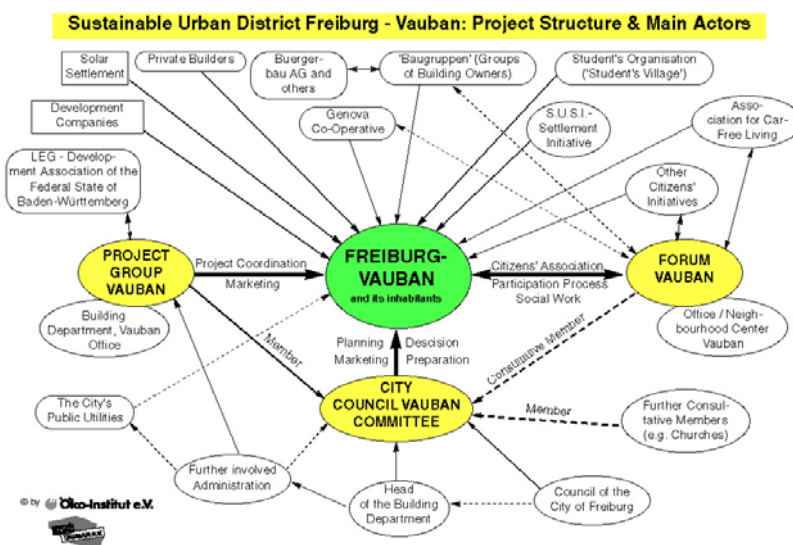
Sustainable Urban District Freiburg - Vauban: Project Structure & Main Actors

Solar Settlement

Private Builders

Buerger-bau AG and others

'Baugruppen' (Groups of Building Owners)

Student's Organisation ('Student's Village')

Development Companies

Genova Co-Operative

S.U.S.I.-Settlement Initiative

Asso-ciation for Car-Free Living

LEG - Develop-ment Association of the Federal State of Baden-Württemberg

Other Citizens' Initiatives

PROJECT GROUP VAUBAN

Project Coordination

Marketing

FREIBURG-VAUBAN

and its inhabitants

Citizens' Association

Participation Process

Social Work

FORUM VAUBAN

Building Department, Vauban Office

Member

Planning

Marketing

Desision

Preparation

Constitutive Member

Office / Neigh-bourhood Center Vauban

The City's Public Utilities

CITY COUNCIL VAUBAN COMMITTEE

Member

Further Consul-tative Members (e.g. Churches)

Further involved Administration

© by Öko-Institut e.V.

Head of the Building Department

Council of the City of Freiburg